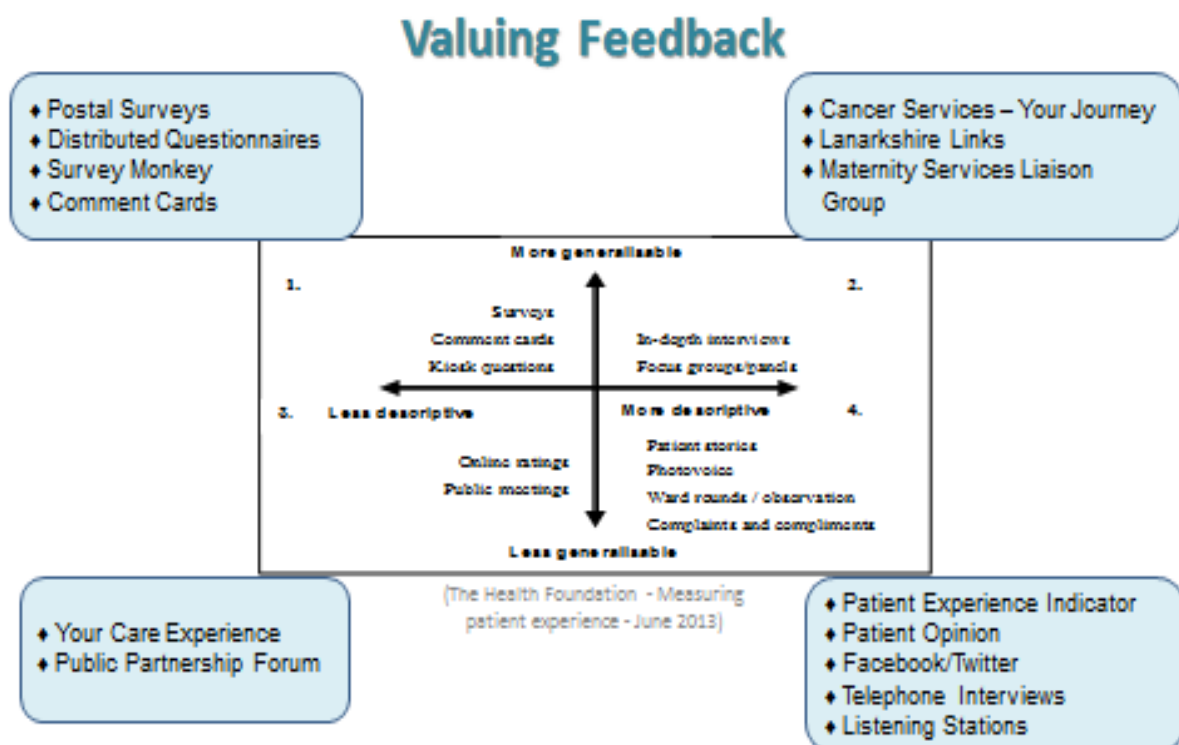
Valuing Feedback

♦ Postal Surveys
♦ Distributed Questionnaires
♦ Survey Monkey
♦ Comment Cards

♦ Cancer Services – Your Journey
♦ Lanarkshire Links
♦ Maternity Services Liaison Group

More generalisable

1.

2.

Surveys
Comment cards
Kiosk questions

In-depth interviews
Focus groups/panels

3.

Less descriptive

More descriptive

4.

Online ratings
Public meetings

Patient stories
Photovoice
Ward rounds / observation
Complaints and compliments

Less generalisable

(The Health Foundation - Measuring patient experience - June 2013)

♦ Your Care Experience
♦ Public Partnership Forum

♦ Patient Experience Indicator
♦ Patient Opinion
♦ Facebook/Twitter
♦ Telephone Interviews
♦ Listening Stations